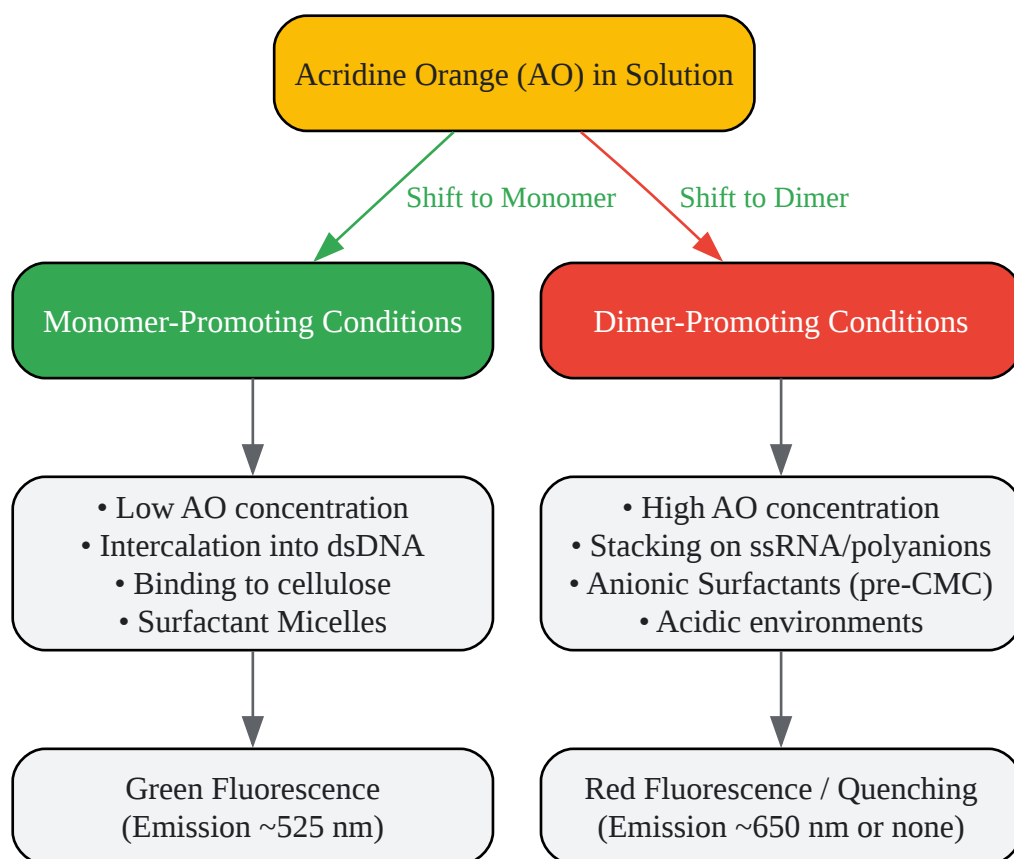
Acridine Orange (AO) in Solution

Shift to Monomer

Shift to Dimer

Monomer-Promoting Conditions

Dimer-Promoting Conditions

• Low AO concentration
• Intercalation into dsDNA
• Binding to cellulose
• Surfactant Micelles

• High AO concentration
• Stacking on ssRNA/polyanions
• Anionic Surfactants (pre-CMC)
• Acidic environments

Green Fluorescence
(Emission ~525 nm)

Red Fluorescence / Quenching
(Emission ~650 nm or none)